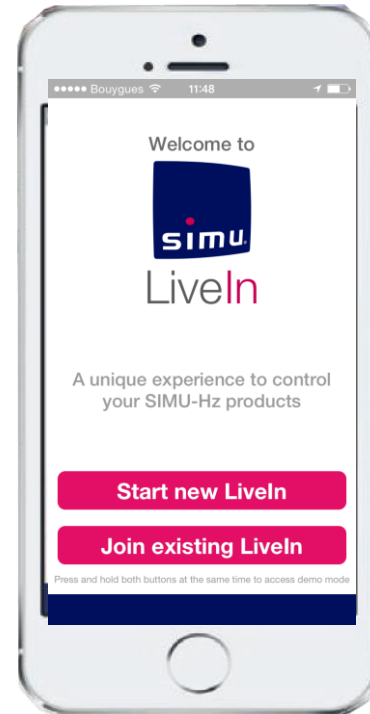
●●●●● Bouygues 11:48

Welcome to

simu

LiveIn

A unique experience to control your SIMU-Hz products

Start new LiveIn

Join existing LiveIn

Press and hold both buttons at the same time to access demo mode